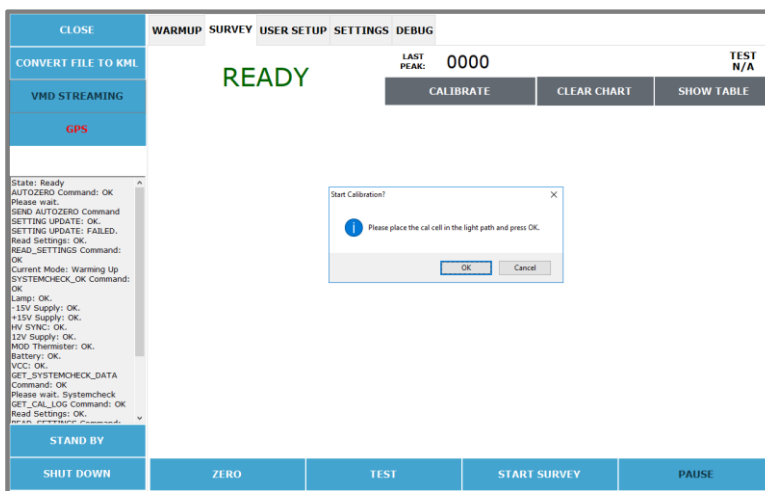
CLOSE

CONVERT FILE TO KML

VMD STREAMING

GPS

State: Ready
AUTOZERO Command: OK
Please wait.
SEND AUTOZERO Command
SETTING UPDATE: OK.
SETTING UPDATE: FAILED.
Read Settings: OK.
READ_SETTINGS Command: OK
Current Mode: Warming Up
SYSTEMCHECK_OK Command: OK
Lamp: OK.
-15V Supply: OK.
+15V Supply: OK.
HV SYNC: OK.
12V Supply: OK.
MOD Thermister: OK.
Battery: OK.
VCC: OK.
GET_SYSTEMCHECK_DATA Command: OK
Please wait. Systemcheck
GET_CAL_LOG Command: OK
Read Settings: OK.
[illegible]

STAND BY

SHUT DOWN

WARMUP SURVEY USER SETUP SETTINGS DEBUG

READY

LAST PEAK: 0000

TEST N/A

CALIBRATE CLEAR CHART SHOW TABLE

Start Calibration?

Please place the cal cell in the light path and press OK.

OK Cancel

ZERO TEST START SURVEY PAUSE